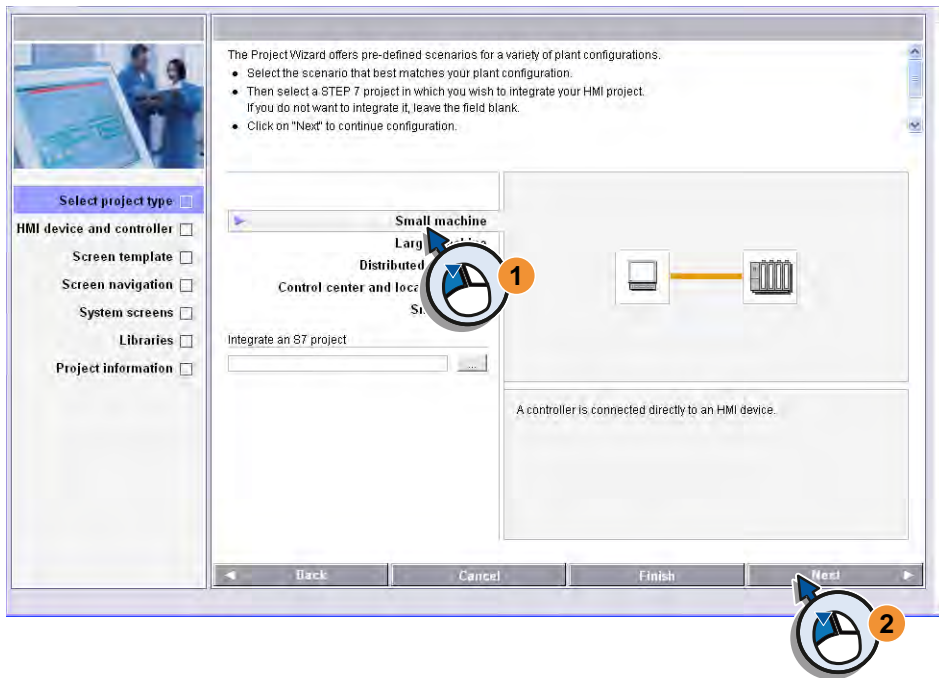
The Project Wizard offers pre-defined scenarios for a variety of plant configurations.

- Select the scenario that best matches your plant configuration.
- Then select a STEP 7 project in which you wish to integrate your HMI project. If you do not want to integrate it, leave the field blank.
- Click on "Next" to continue configuration.

Select project type
HMI device and controller
Screen template
Screen navigation
System screens
Libraries
Project information

Small machine
Larg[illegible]
Distributed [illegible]
Control center and loca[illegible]
S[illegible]

1

Integrate an S7 project

...

A controller is connected directly to an HMI device.

Back
Cancel
Finish
Next

2